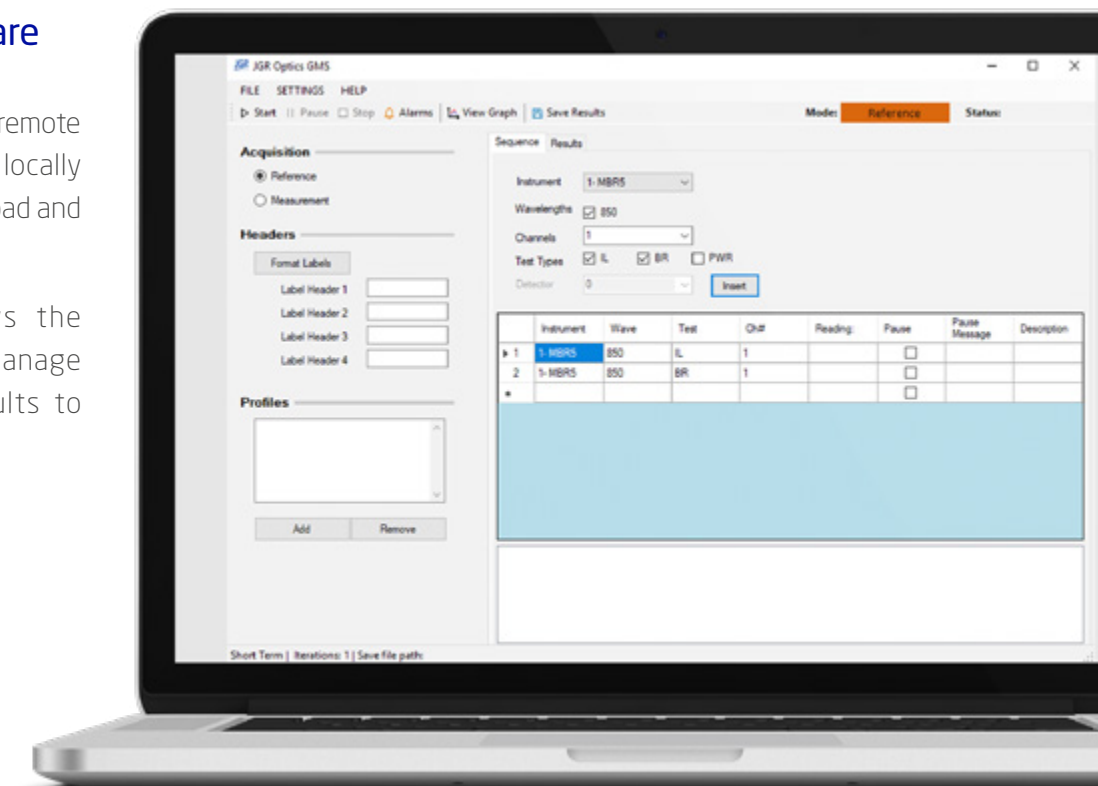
are

remote locally ad and

s the anage ults to

JGR Optics GMS

FILE SETTINGS HELP

Start Pause Stop Alarms View Graph Save Results

Mode: Reference Status:

Acquisition

Reference

Measurement

Headers

Format Labels

Label Header 1

Label Header 2

Label Header 3

Label Header 4

Profiles

Add Remove

Sequence Results

Instrument 1- MBR5

Wavelengths 850

Channels 1

Test Types IL BR PWR

Detector 0

Insert

| | Instrument | Wave | Test | Ch# | Reading: | Pause | Pause Message | Description |
|---|---|---|---|---|---|---|---|---|
| ▸ 1 | 1- MBR5 | 850 | IL | 1 | | ☐ | | |
| 2 | 1- MBR5 | 850 | BR | 1 | | ☐ | | |
| * | | | | | | ☐ | | |

Short Term | Iterations: 1 | Save file path: